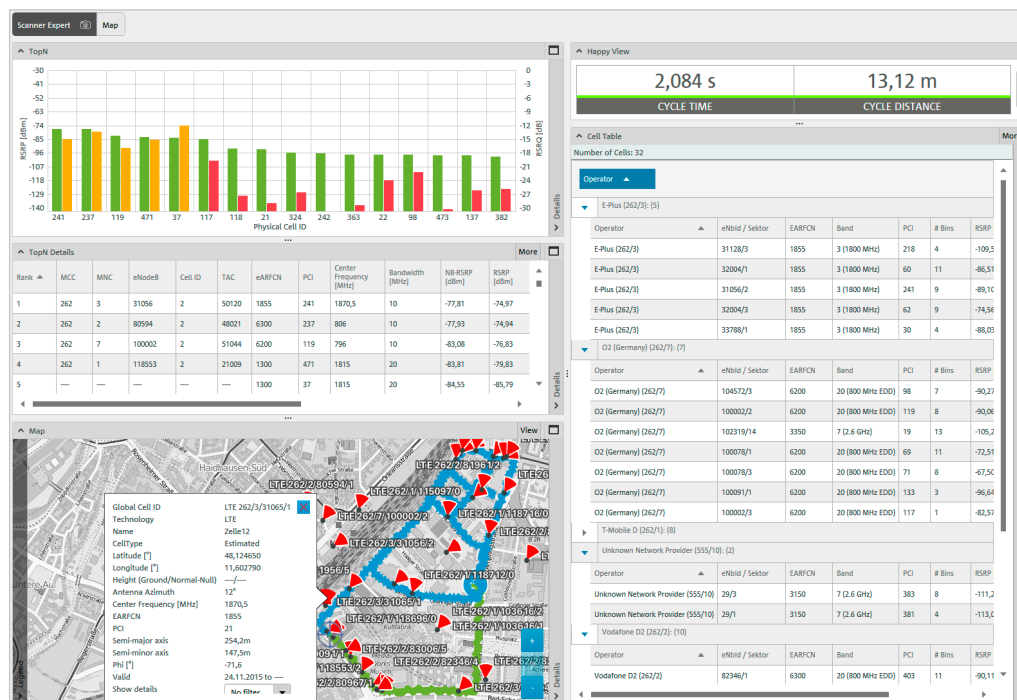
Scanner Expert | Map

TopN

RSRP [dBm]
-30
-41
-52
-63
-74
-85
-96
-107
-118
-129
-140

RSRQ [dB]
0
-3
-6
-9
-12
-15
-18
-21
-24
-27
-30

241 237 119 471 37 117 118 21 324 242 363 22 98 473 137 382
Physical Cell ID

Details

TopN Details | More

| Rank | MCC | MNC | eNodeB | Cell ID | TAC | eARFCN | PCI | Center Frequency [MHz] | Bandwidth [MHz] | NB-RSRP [dBm] | RSRP [dBm] |
|---|---|---|---|---|---|---|---|---|---|---|---|
| 1 | 262 | 3 | 31056 | 2 | 50120 | 1855 | 241 | 1870,5 | 10 | -77,81 | -74,97 |
| 2 | 262 | 2 | 80594 | 2 | 48021 | 6300 | 237 | 806 | 10 | -77,93 | -74,94 |
| 3 | 262 | 7 | 100002 | 2 | 51044 | 6200 | 119 | 796 | 10 | -83,08 | -76,83 |
| 4 | 262 | 1 | 118553 | 2 | 21009 | 1300 | 471 | 1815 | 20 | -83,81 | -79,83 |
| 5 | — | — | — | — | — | 1300 | 37 | 1815 | 20 | -84,55 | -85,79 |

Map | View

Haidhausen-Süd
Au
LTE 262/2/81961/2
LTE 262/2/80594/1
LTE 262/1/115097/0
LTE 262/7/100002/2
LTE 262/1/118716/0
LTE 262/3/31056/2
1956/5
LTE 262/1/118712/0
LTE 262/3/31065/1
LTE 262/1/118696/0
LTE 262/1/10361/2
LTE 262/2/83006/5
0091/1
11855/2
LTE 262/2/82346/1
LTE 262/2/80967/1
LTE 262/

Global Cell ID | LTE 262/3/31065/1
Technology | LTE
Name | Zelle12
CellType | Estimated
Latitude [°] | 48,124650
Longitude [°] | 11,602790
Height (Ground/Normal-Null) | ---/---
Antenna Azimuth | 12°
Center Frequency [MHz] | 1870,5
EARFCN | 1855
PCI | 21
Semi-major axis | 254,2m
Semi-minor axis | 147,5m
Phi [°] | -71,6
Valid | 24.11.2015 to ---
Show details | No filter

Legend

Happy View

2,084 s
CYCLE TIME
13,12 m
CYCLE DISTANCE

Cell Table | More

Number of Cells: 32

Operator

E-Plus (262/3): (5)

| Operator | eNbId / Sektor | EARFCN | Band | PCI | # Bins | RSRP |
|---|---|---|---|---|---|---|
| E-Plus (262/3) | 31128/3 | 1855 | 3 (1800 MHz) | 218 | 4 | -109,5 |
| E-Plus (262/3) | 32004/1 | 1855 | 3 (1800 MHz) | 60 | 11 | -86,51 |
| E-Plus (262/3) | 31056/2 | 1855 | 3 (1800 MHz) | 241 | 9 | -89,10 |
| E-Plus (262/3) | 32004/3 | 1855 | 3 (1800 MHz) | 62 | 9 | -74,56 |
| E-Plus (262/3) | 33788/1 | 1855 | 3 (1800 MHz) | 30 | 4 | -88,03 |

O2 (Germany) (262/7): (7)

| Operator | eNbId / Sektor | EARFCN | Band | PCI | # Bins | RSRP |
|---|---|---|---|---|---|---|
| O2 (Germany) (262/7) | 104572/3 | 6200 | 20 (800 MHz EDD) | 98 | 7 | -90,27 |
| O2 (Germany) (262/7) | 100002/2 | 6200 | 20 (800 MHz EDD) | 119 | 8 | -90,06 |
| O2 (Germany) (262/7) | 102319/14 | 3350 | 7 (2.6 GHz) | 19 | 13 | -105,2 |
| O2 (Germany) (262/7) | 100078/1 | 6200 | 20 (800 MHz EDD) | 69 | 11 | -72,51 |
| O2 (Germany) (262/7) | 100078/3 | 6200 | 20 (800 MHz EDD) | 71 | 8 | -67,50 |
| O2 (Germany) (262/7) | 100091/1 | 6200 | 20 (800 MHz EDD) | 133 | 3 | -96,64 |
| O2 (Germany) (262/7) | 100002/3 | 6200 | 20 (800 MHz EDD) | 117 | 1 | -82,57 |

T-Mobile D (262/1): (8)

Unknown Network Provider (555/10): (2)

| Operator | eNbId / Sektor | EARFCN | Band | PCI | # Bins | RSRP |
|---|---|---|---|---|---|---|
| Unknown Network Provider (555/10) | 29/3 | 3150 | 7 (2.6 GHz) | 383 | 8 | -111,2 |
| Unknown Network Provider (555/10) | 29/1 | 3150 | 7 (2.6 GHz) | 381 | 4 | -113,0 |

Vodafone D2 (262/2): (10)

| Operator | eNbId / Sektor | EARFCN | Band | PCI | # Bins | RSRP |
|---|---|---|---|---|---|---|
| Vodafone D2 (262/2) | 82346/1 | 6300 | 20 (800 MHz EDD) | 403 | 11 | -90,11 |